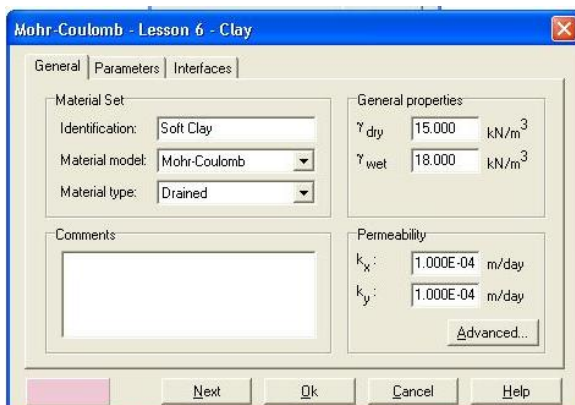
Mohr-Coulomb - Lesson 6 - Clay

General | Parameters | Interfaces

Material Set
Identification: Soft Clay
Material model: Mohr-Coulomb
Material type: Drained

General properties
$\gamma_{dry}$ 15.000 kN/m$^3$
$\gamma_{wet}$ 18.000 kN/m$^3$

Comments

Permeability
$k_x$ : 1.000E-04 m/day
$k_y$ : 1.000E-04 m/day
Advanced...

Next Ok Cancel Help